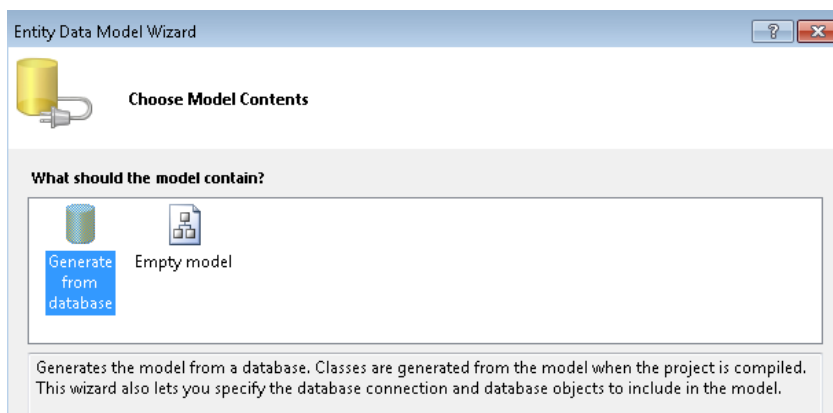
Entity Data Model Wizard

?

Choose Model Contents

What should the model contain?

Generate from database

Empty model

Generates the model from a database. Classes are generated from the model when the project is compiled. This wizard also lets you specify the database connection and database objects to include in the model.